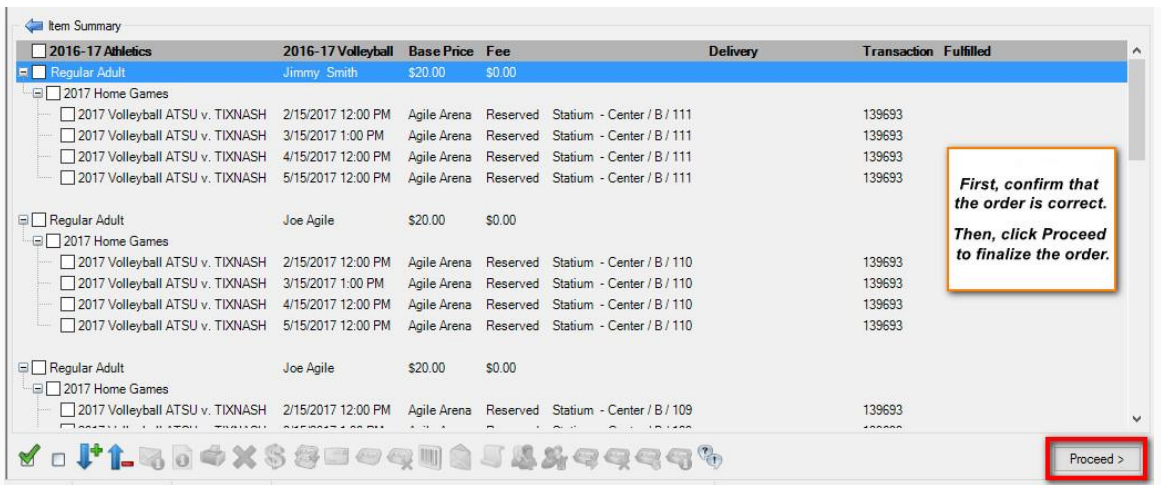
Item Summary

| 2016-17 Athletics | 2016-17 Volleyball | Base Price | Fee | | Delivery | Transaction | Fulfilled |
|---|---|---|---|---|---|---|---|
| Regular Adult | Jimmy Smith | \$20.00 | \$0.00 | | | | |
| 2017 Home Games | | | | | | | |
| 2017 Volleyball ATSU v. TIXNASH | 2/15/2017 12:00 PM | Agile Arena | Reserved | Statium - Center / B / 111 | | 139693 | |
| 2017 Volleyball ATSU v. TIXNASH | 3/15/2017 1:00 PM | Agile Arena | Reserved | Statium - Center / B / 111 | | 139693 | |
| 2017 Volleyball ATSU v. TIXNASH | 4/15/2017 12:00 PM | Agile Arena | Reserved | Statium - Center / B / 111 | | 139693 | |
| 2017 Volleyball ATSU v. TIXNASH | 5/15/2017 12:00 PM | Agile Arena | Reserved | Statium - Center / B / 111 | | 139693 | |
| Regular Adult | Joe Agile | \$20.00 | \$0.00 | | | | |
| 2017 Home Games | | | | | | | |
| 2017 Volleyball ATSU v. TIXNASH | 2/15/2017 12:00 PM | Agile Arena | Reserved | Statium - Center / B / 110 | | 139693 | |
| 2017 Volleyball ATSU v. TIXNASH | 3/15/2017 1:00 PM | Agile Arena | Reserved | Statium - Center / B / 110 | | 139693 | |
| 2017 Volleyball ATSU v. TIXNASH | 4/15/2017 12:00 PM | Agile Arena | Reserved | Statium - Center / B / 110 | | 139693 | |
| 2017 Volleyball ATSU v. TIXNASH | 5/15/2017 12:00 PM | Agile Arena | Reserved | Statium - Center / B / 110 | | 139693 | |
| Regular Adult | Joe Agile | \$20.00 | \$0.00 | | | | |
| 2017 Home Games | | | | | | | |
| 2017 Volleyball ATSU v. TIXNASH | 2/15/2017 12:00 PM | Agile Arena | Reserved | Statium - Center / B / 109 | | 139693 | |
| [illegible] | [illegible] | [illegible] | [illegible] | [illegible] | | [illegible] | |

First, confirm that the order is correct.

Then, click Proceed to finalize the order.

Proceed >